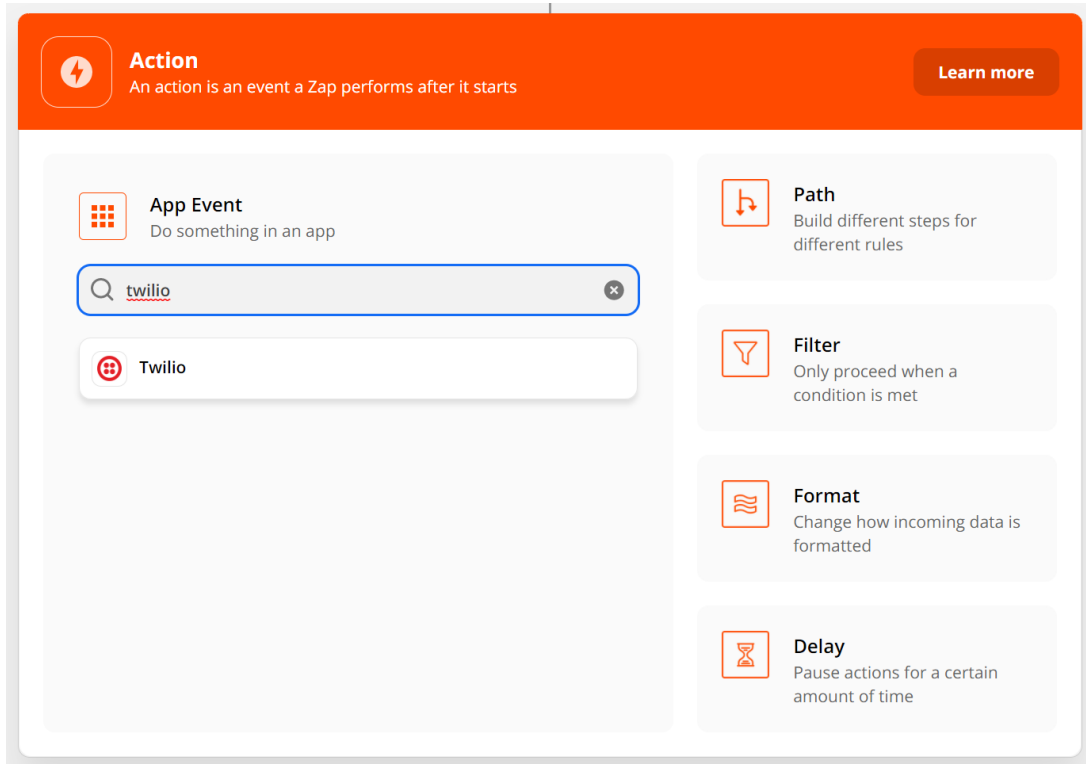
Action
An action is an event a Zap performs after it starts

Learn more

App Event
Do something in an app

twilio

Twilio

Path
Build different steps for different rules

Filter
Only proceed when a condition is met

Format
Change how incoming data is formatted

Delay
Pause actions for a certain amount of time